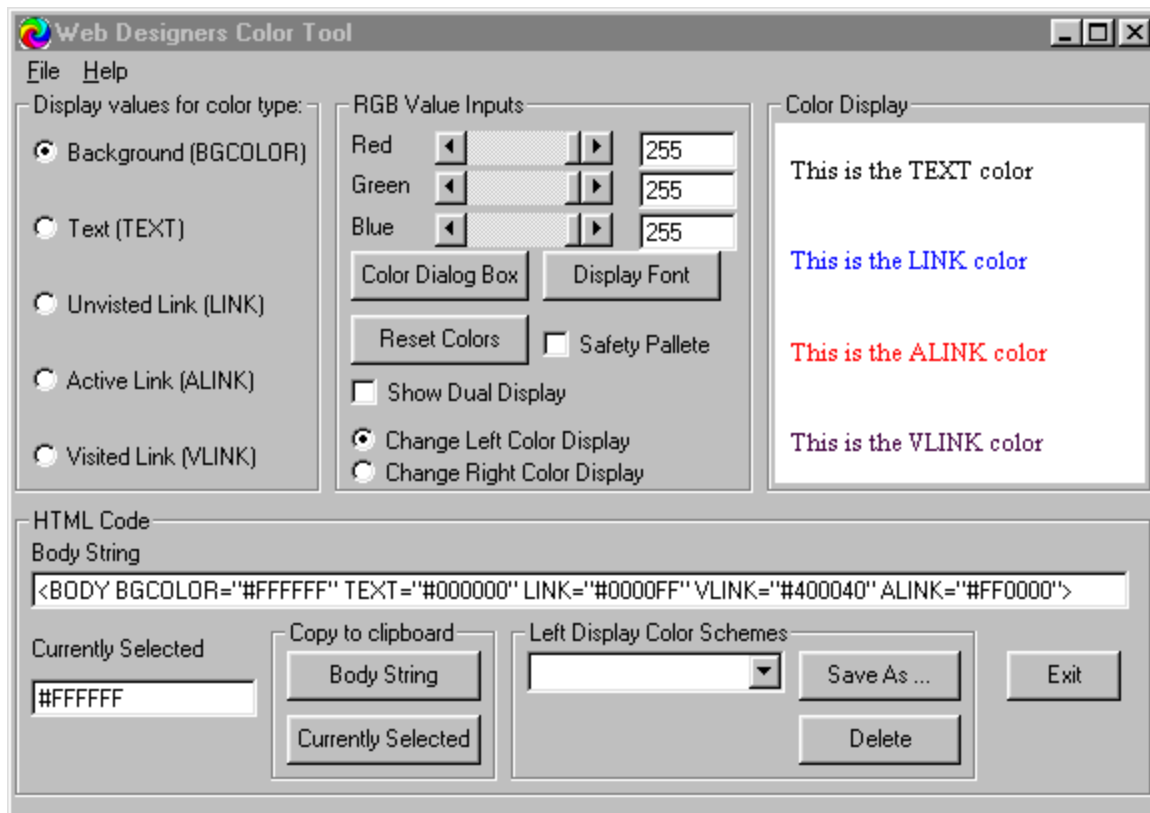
Web Designers Color Tool

File Help

Display values for color type:

Background (BGCOLOR)

Text (TEXT)

Unvisted Link (LINK)

Active Link (ALINK)

Visited Link (VLINK)

RGB Value Inputs

Red 255

Green 255

Blue 255

Color Dialog Box

Display Font

Reset Colors

Safety Pallete

Show Dual Display

Change Left Color Display

Change Right Color Display

Color Display

This is the TEXT color

This is the LINK color

This is the ALINK color

This is the VLINK color

HTML Code

Body String

<BODY BGCOLOR="#FFFFFF" TEXT="#000000" LINK="#0000FF" VLINK="#400040" ALINK="#FF0000">

Currently Selected

#FFFFFF

Copy to clipboard

Body String

Currently Selected

Left Display Color Schemes

Save As ...

Delete

Exit